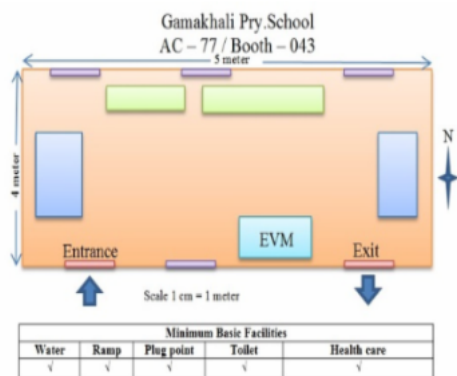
Gamakhali Pry.School
AC – 77 / Booth – 043

5 meter

4 meter

N

Entrance

EVM

Exit

Scale 1 cm = 1 meter

| Minimum Basic Facilities | | | | |
|---|---|---|---|---|
| Water | Ramp | Plug point | Toilet | Health care |
| √ | √ | √ | √ | √ |